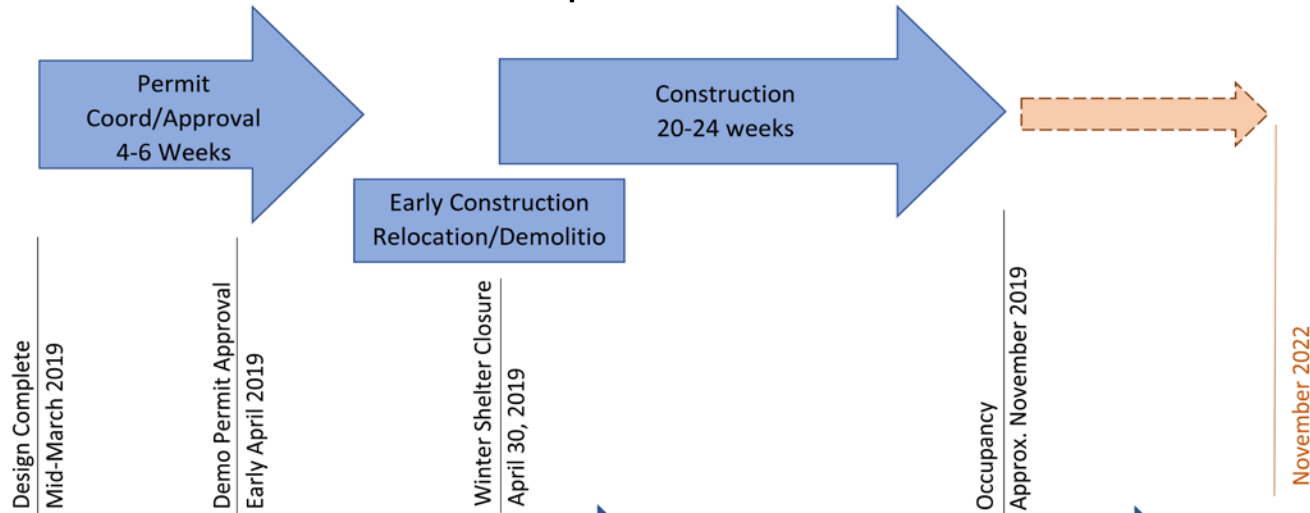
Permit
Coord/Approval
4-6 Weeks

Construction
20-24 weeks

Early Construction
Relocation/Demolitio

Design Complete
Mid-March 2019

Demo Permit Approval
Early April 2019

Winter Shelter Closure
April 30, 2019

Occupancy
Approx. November 2019

November 2022